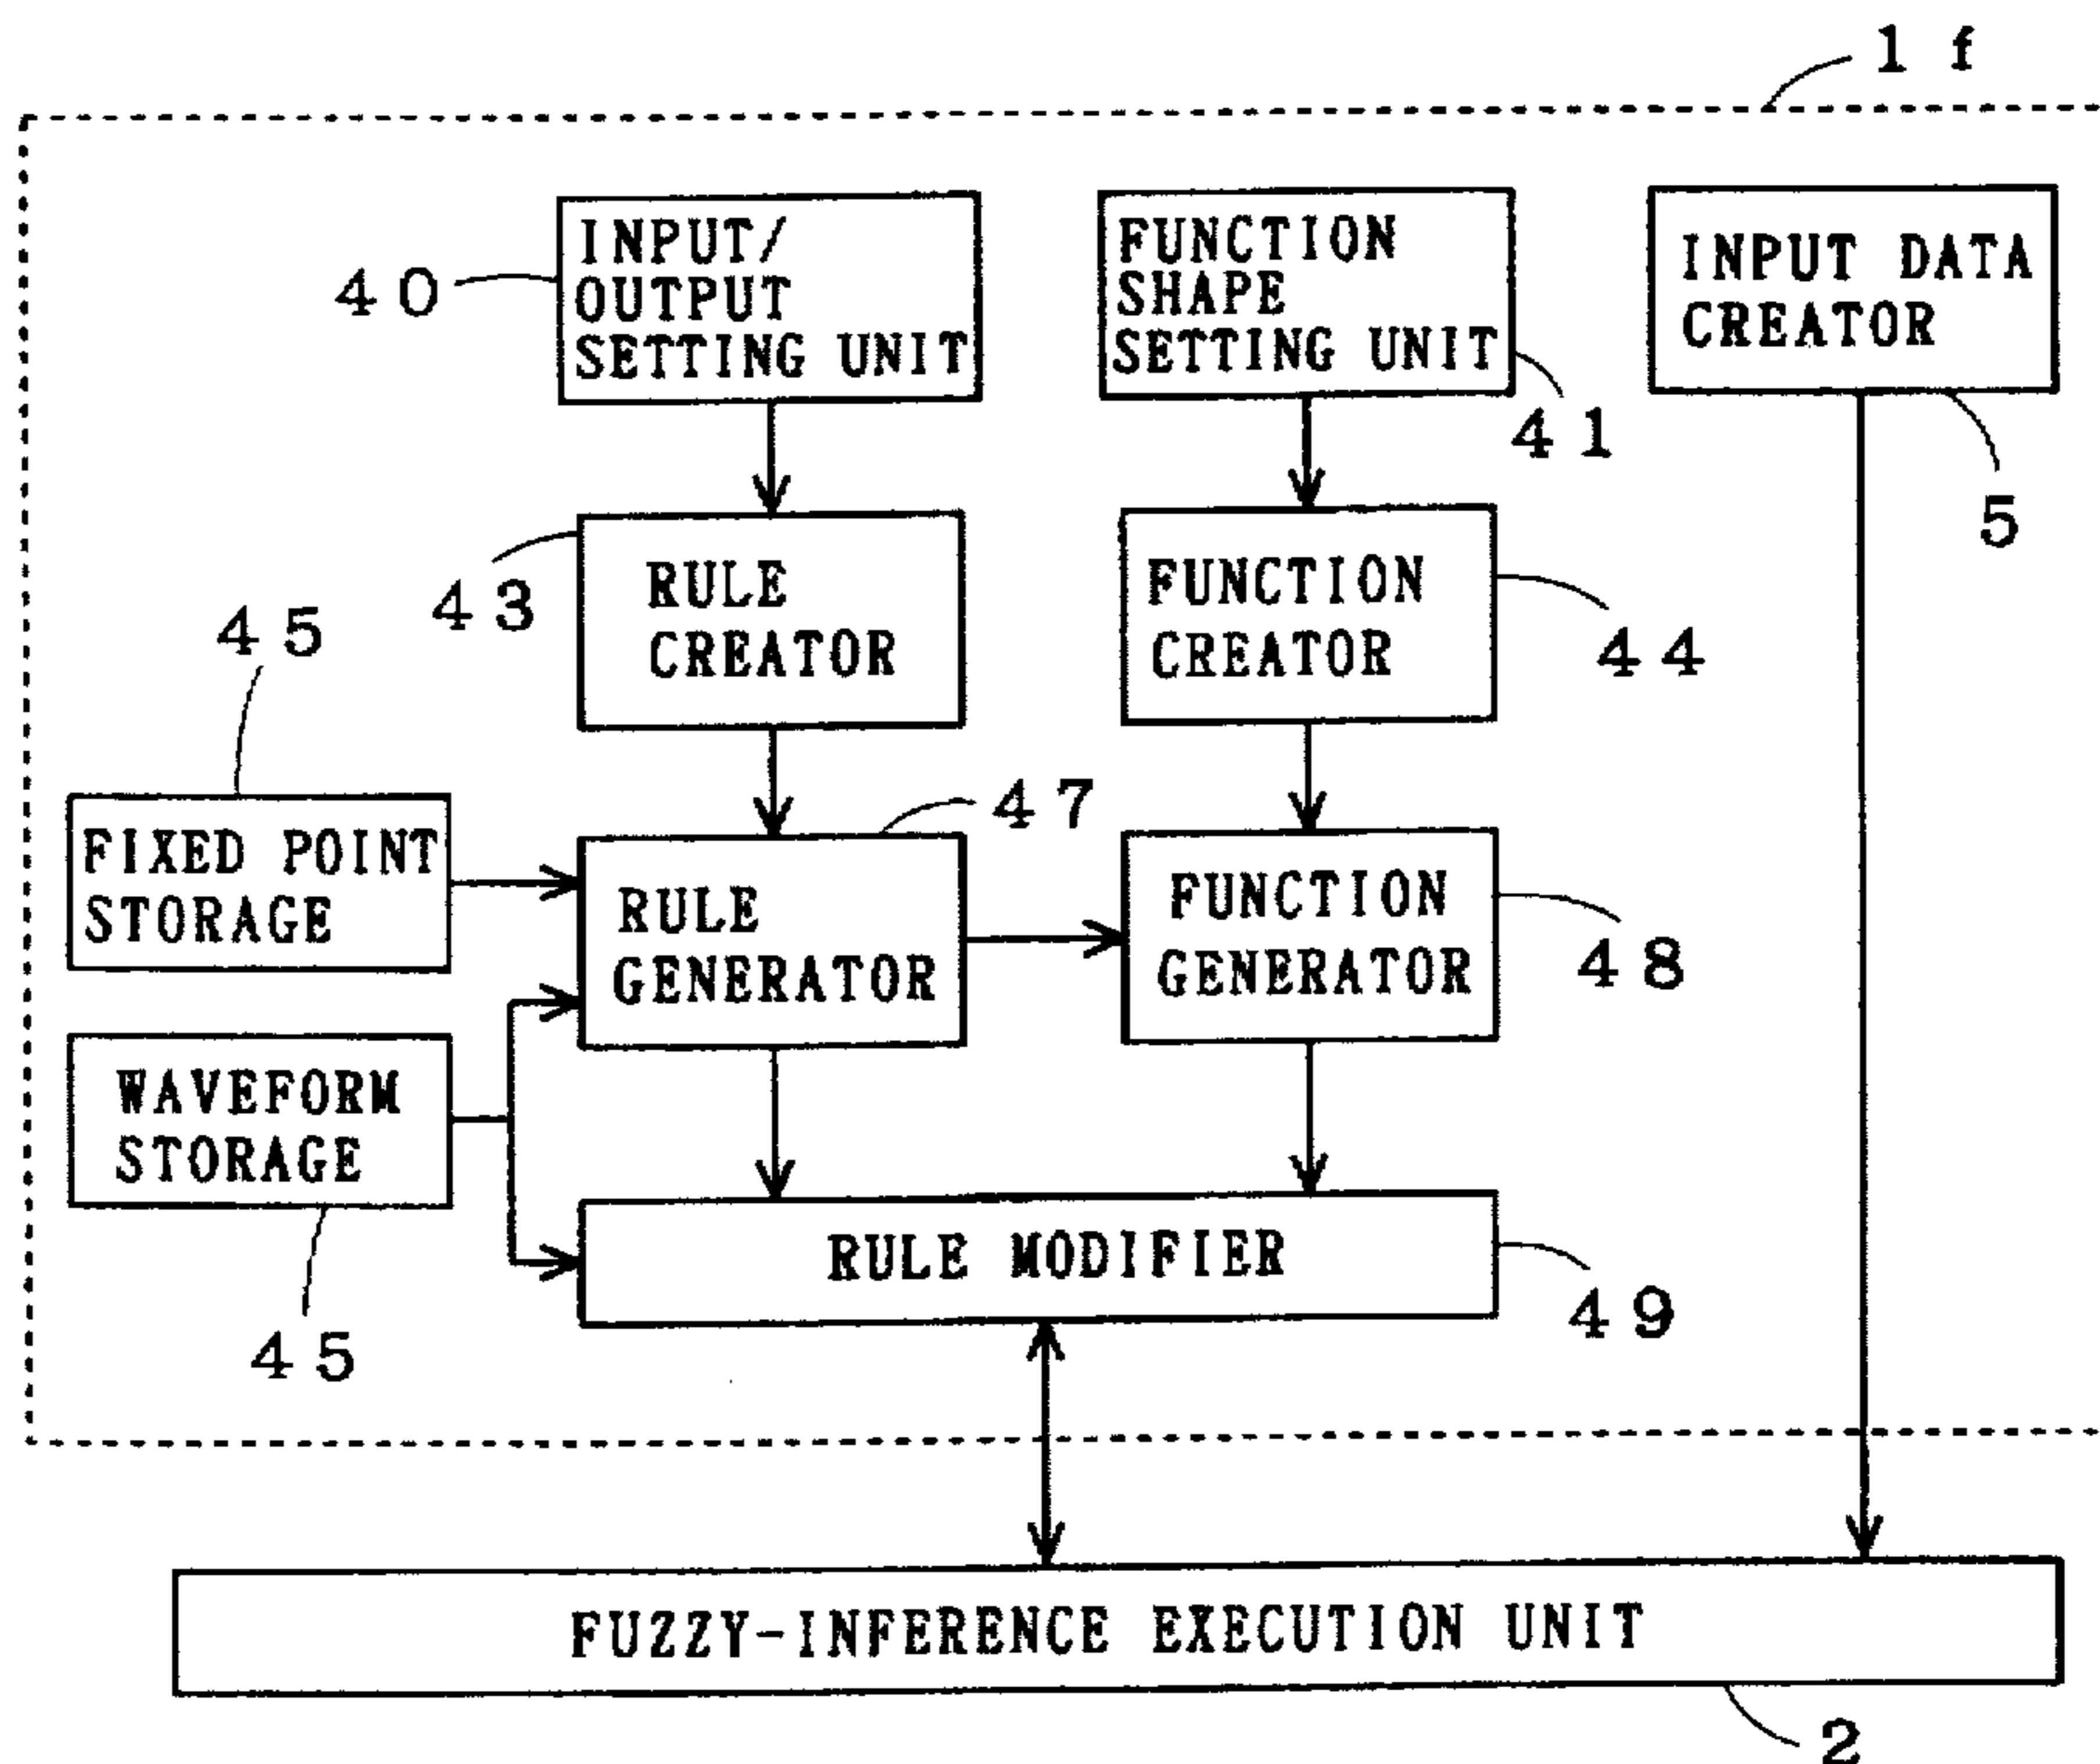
1f

40

INPUT/ OUTPUT SETTING UNIT

FUNCTION SHAPE SETTING UNIT

41

INPUT DATA CREATOR

5

43

RULE CREATOR

FUNCTION CREATOR

44

45

FIXED POINT STORAGE

47

RULE GENERATOR

FUNCTION GENERATOR

48

WAVEFORM STORAGE

RULE MODIFIER

49

45

FUZZY-INFERENCE EXECUTION UNIT

2